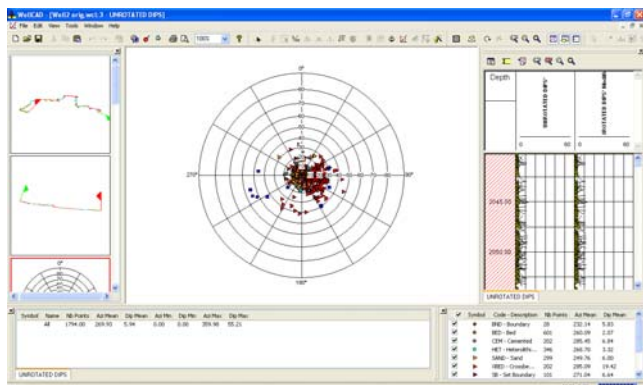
WellCAD - [Well2 orig.wcl 3 UNROTATED DIPS]
File Edit View Tools Window Help

100%

0°
270°
90°
180°

Depth

2045.00
2050.00

UNROTATED DIPS

| Symbol | Name | Nb Points | Azi Mean | Dip Mean | Azi Min | Dip Min | Azi Max | Dip Max |
|---|---|---|---|---|---|---|---|---|
| | All | 1794.00 | 269.93 | 5.94 | 0.00 | 0.00 | 359.90 | 55.21 |

UNROTATED DIPS

| Symbol | Code - Description | Nb Points | Azi Mean | Dip Mean |
|---|---|---|---|---|
| | BND - Boundary | 28 | 232.14 | 5.83 |
| | BED - Bed | 601 | 260.09 | 2.07 |
| | CEM - Cemented | 202 | 285.45 | 6.84 |
| | HET - Heterolith... | 246 | 260.75 | 5.32 |
| | SAND - Sand | 299 | 249.76 | 6.00 |
| | XBED - Crossbe... | 202 | 285.09 | 19.42 |
| | SB - Set Boundary | 101 | 271.24 | 6.64 |